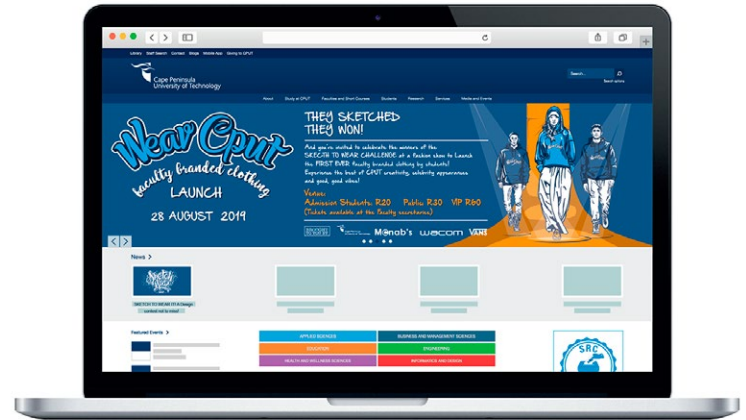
Library Staff Search Contact Blogs Mobile App Giving to CPUT

Cape Peninsula University of Technology

Search

About Study at CPUT Faculties and Short Courses Students Research Services Media and Events

Wear CPUT faculty branded clothing LAUNCH 28 AUGUST 2019

THEY SKETCHED THEY WON!

And you're invited to celebrate the winners of the SKETCH TO WEAR CHALLENGE at a fashion show to Launch the FIRST EVER faculty branded clothing by students! Experience the best of CPUT creativity, celebrity appearances and good, good vibes!

Venue:

Admission Students R20 Public R30 VIP R60

(Tickets available at the faculty secretaries)

Monob's wacom VANS

News >

SKETCH TO WEAR IT! A Design contest not to miss!

Featured Events >

APPLIED SCIENCES

BUSINESS AND MANAGEMENT SCIENCES

EDUCATION

ENGINEERING

HEALTH AND WELLNESS SCIENCES

INFORMATICS AND DESIGN

SRC